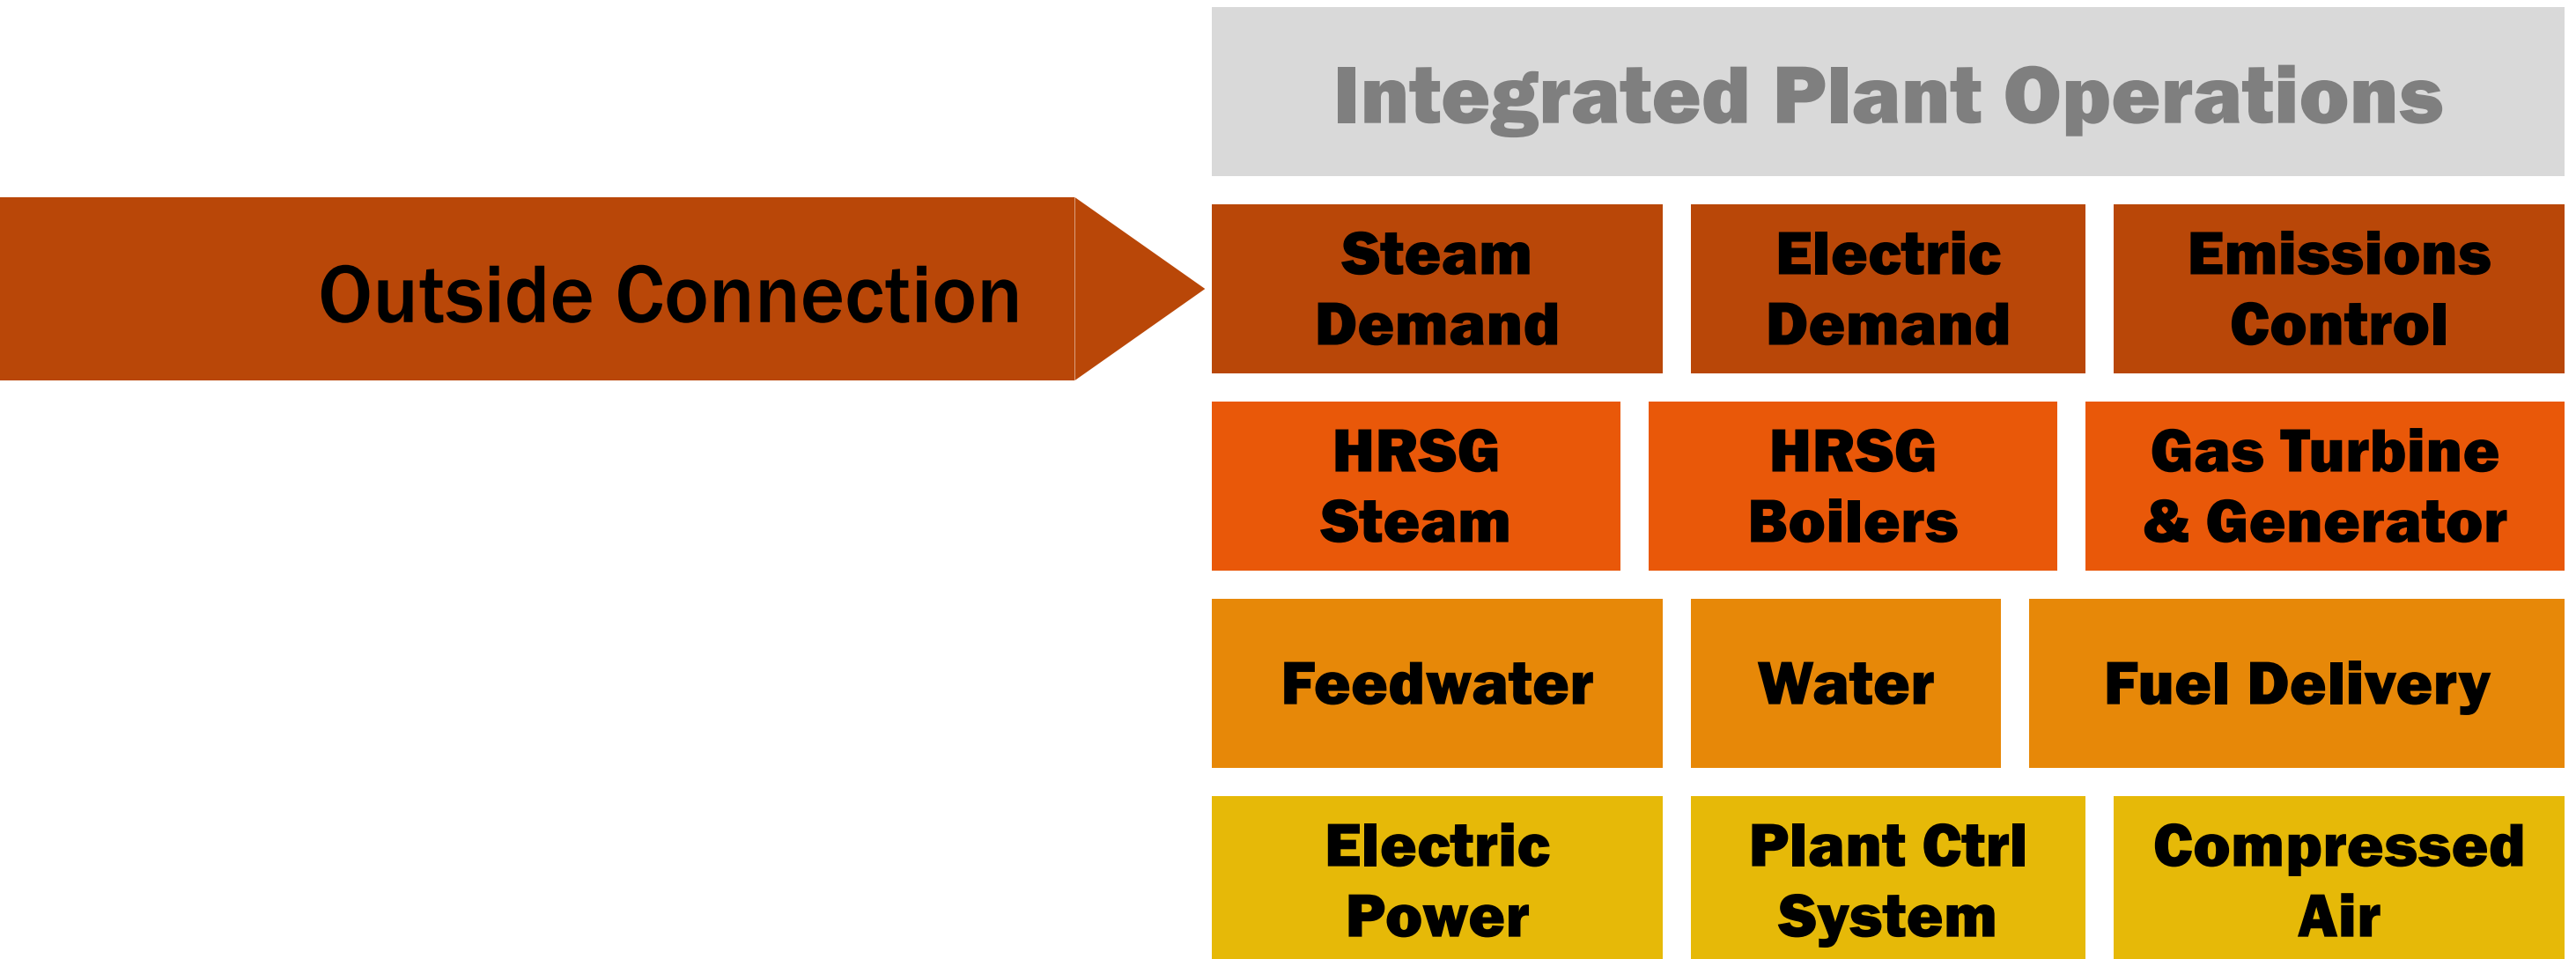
Integrated Plant Operations

Outside Connection

Steam Demand

Electric Demand

Emissions Control

HRSG Steam

HRSG Boilers

Gas Turbine & Generator

Feedwater

Water

Fuel Delivery

Electric Power

Plant Ctrl System

Compressed Air